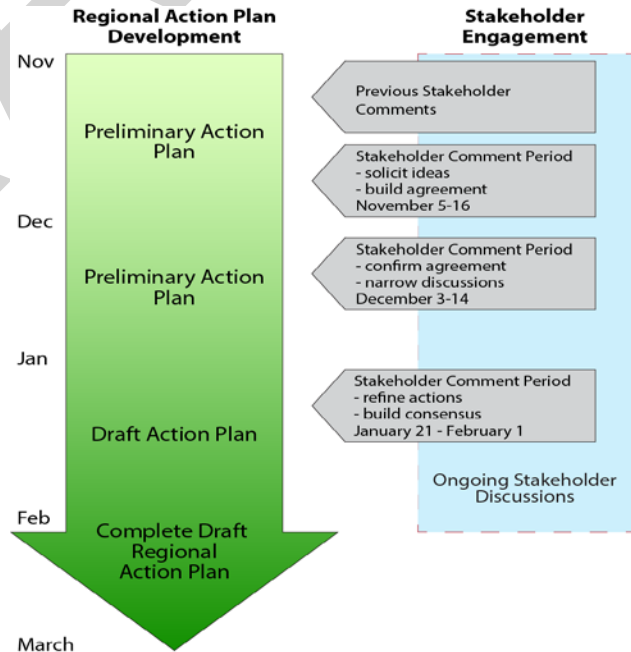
Regional Action Plan Development

Stakeholder Engagement

Nov

Preliminary Action Plan

Previous Stakeholder Comments

Stakeholder Comment Period
- solicit ideas
- build agreement
November 5-16

Dec

Preliminary Action Plan

Stakeholder Comment Period
- confirm agreement
- narrow discussions
December 3-14

Jan

Stakeholder Comment Period
- refine actions
- build consensus
January 21 - February 1

Draft Action Plan

Ongoing Stakeholder Discussions

Feb

Complete Draft Regional Action Plan

March